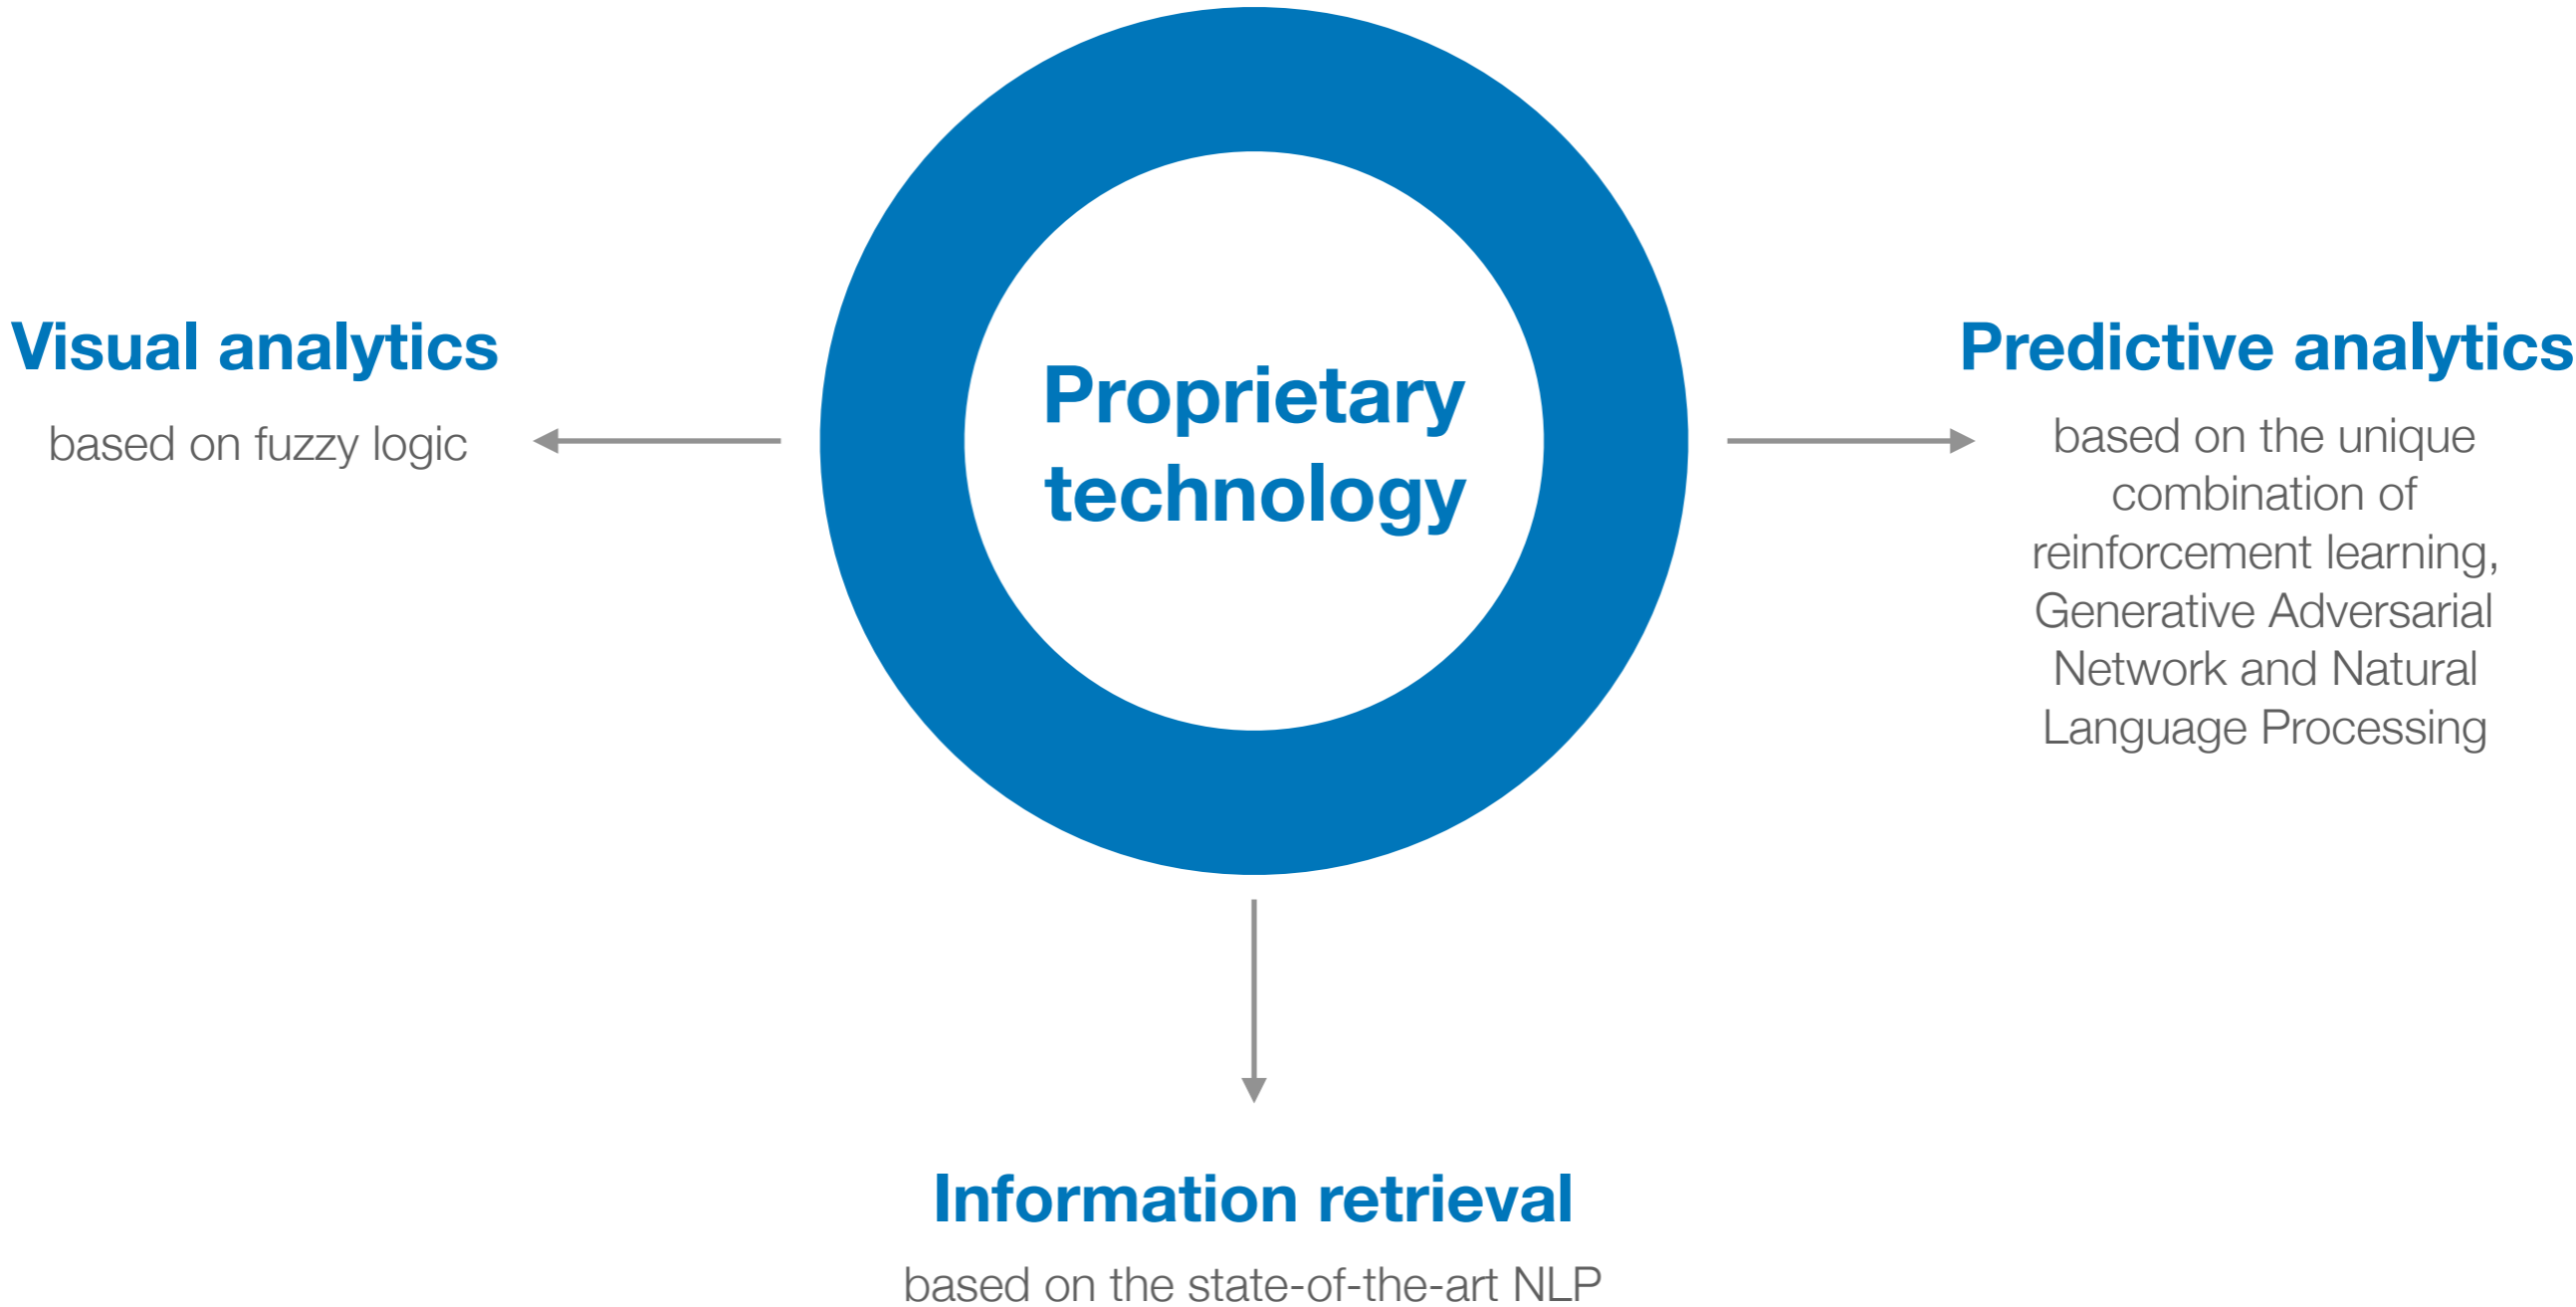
Visual analytics

based on fuzzy logic

Proprietary technology

Predictive analytics

based on the unique combination of reinforcement learning, Generative Adversarial Network and Natural Language Processing

Information retrieval

based on the state-of-the-art NLP